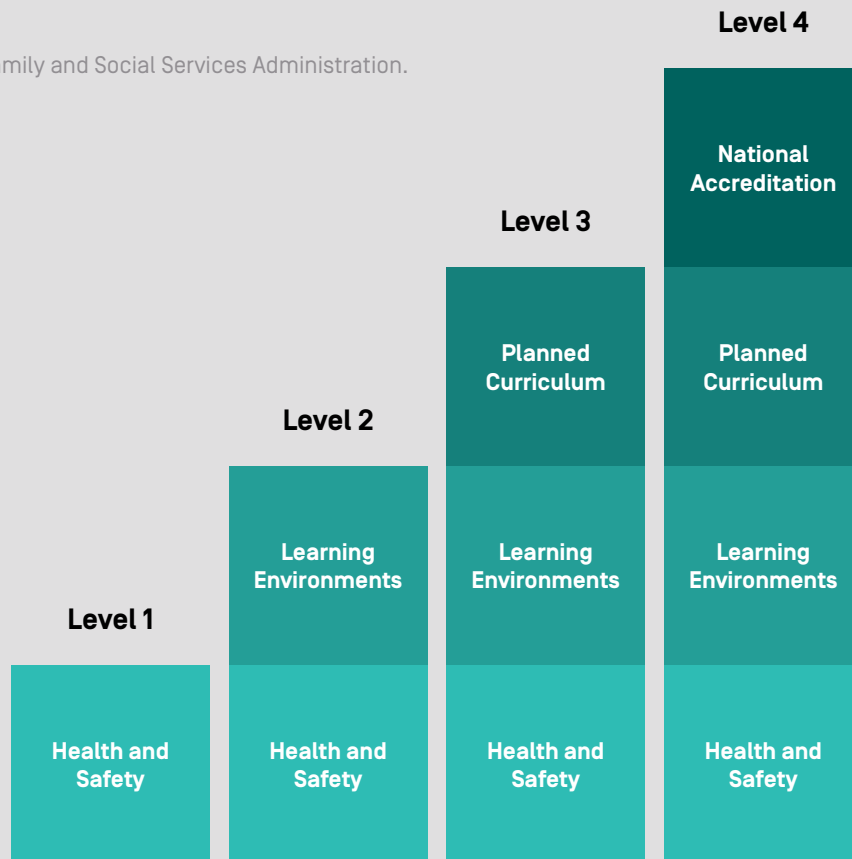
amily and Social Services Administration.

Level 4

National Accreditation

Level 3

Planned Curriculum

Planned Curriculum

Level 2

Learning Environments

Learning Environments

Learning Environments

Level 1

Health and Safety

Health and Safety

Health and Safety

Health and Safety